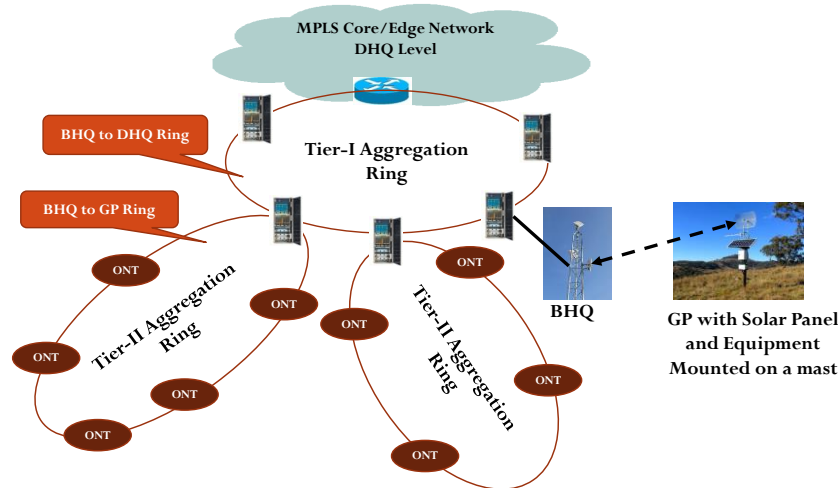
MPLS Core/Edge Network
DHQ Level

BHQ to DHQ Ring

Tier-I Aggregation Ring

BHQ to GP Ring

ONT

ONT

ONT

Tier-II Aggregation Ring

ONT

ONT

ONT

ONT

Tier-II Aggregation Ring

ONT

ONT

BHQ

GP with Solar Panel and Equipment Mounted on a mast